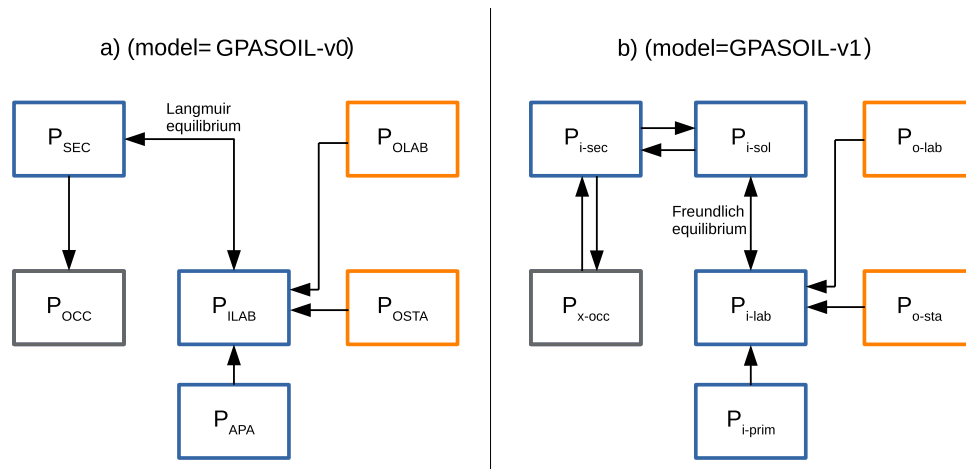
a) (model= GPASOIL-v0)

Langmuir equilibrium

$P_{SEC}$

$P_{OLAB}$

$P_{OCC}$

$P_{ILAB}$

$P_{OSTA}$

$P_{APA}$

b) (model=GPASOIL-v1)

$P_{i\text{-}sec}$

$P_{i\text{-}sol}$

$P_{o\text{-}lab}$

Freundlich equilibrium

$P_{x\text{-}occ}$

$P_{i\text{-}lab}$

$P_{o\text{-}sta}$

$P_{i\text{-}prim}$